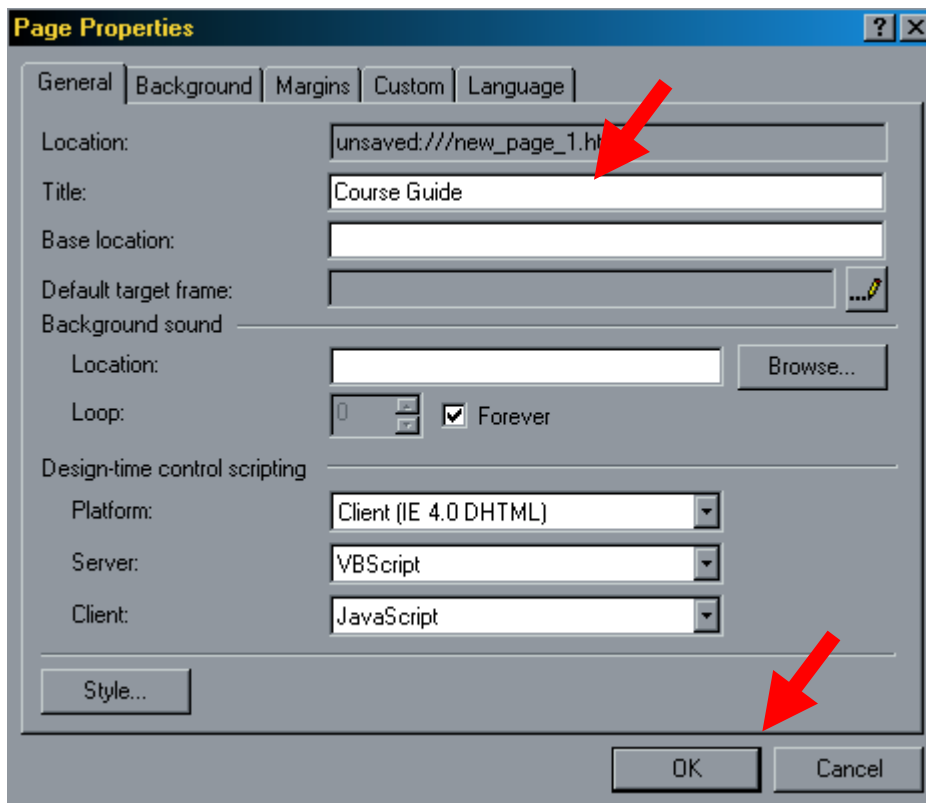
Page Properties

?

General | Background | Margins | Custom | Language

Location: unsaved:///new_page_1.ht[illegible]

Title: Course Guide

Base location:

Default target frame:

Background sound

Location: Browse...

Loop: 0 Forever

Design-time control scripting

Platform: Client (IE 4.0 DHTML)

Server: VBScript

Client: JavaScript

Style...

OK Cancel